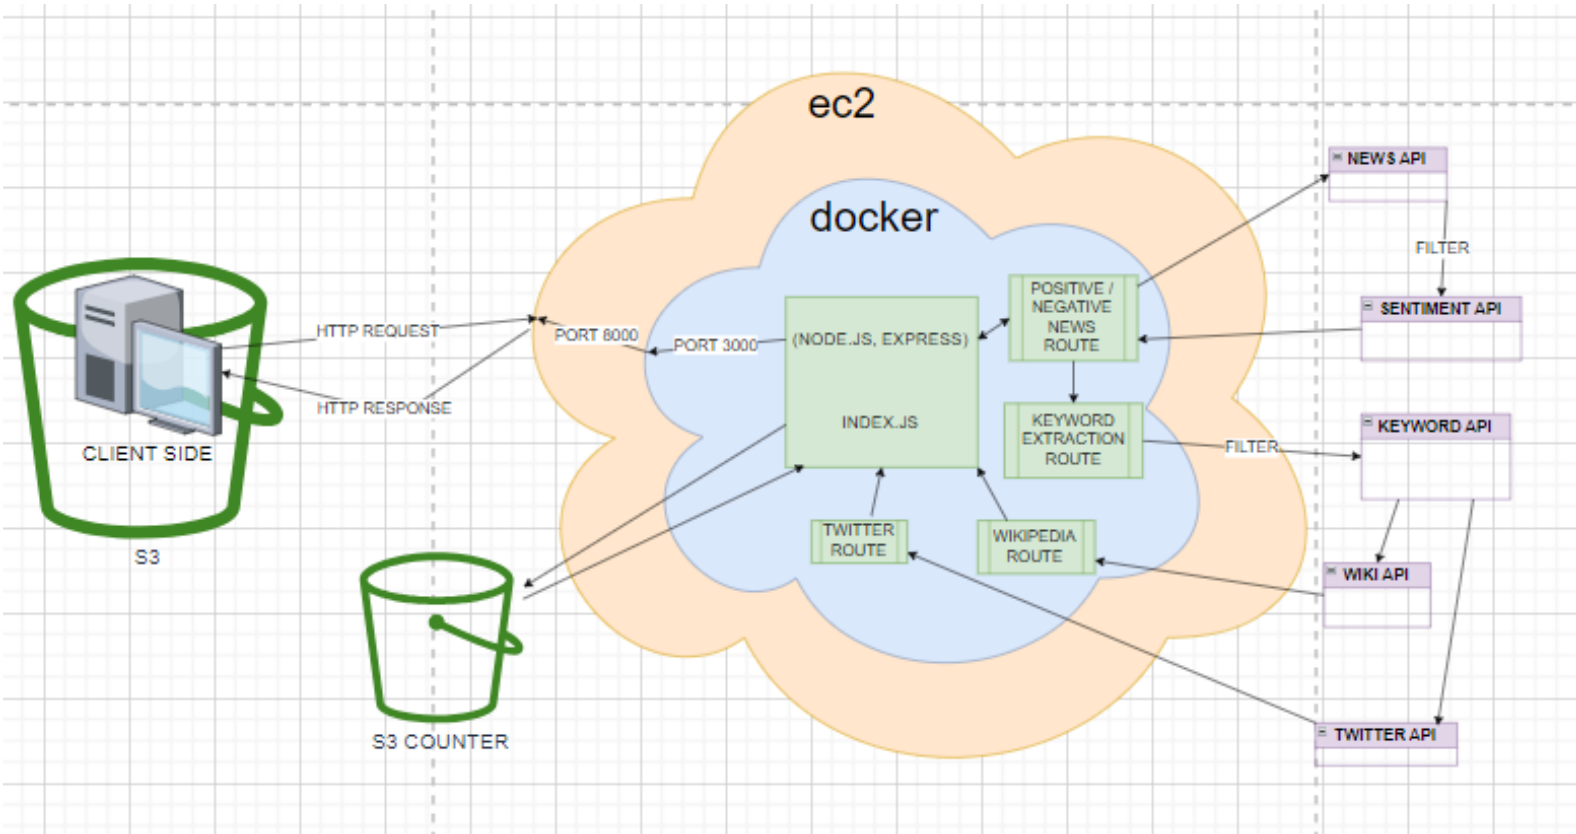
ec2

docker

CLIENT SIDE

S3

HTTP REQUEST

HTTP RESPONSE

PORT 8000

PORT 3000

(NODE.JS, EXPRESS)

INDEX.JS

POSITIVE / NEGATIVE NEWS ROUTE

KEYWORD EXTRACTION ROUTE

TWITTER ROUTE

WIKIPEDIA ROUTE

S3 COUNTER

NEWS API

FILTER

SENTIMENT API

FILTER

KEYWORD API

WIKI API

TWITTER API